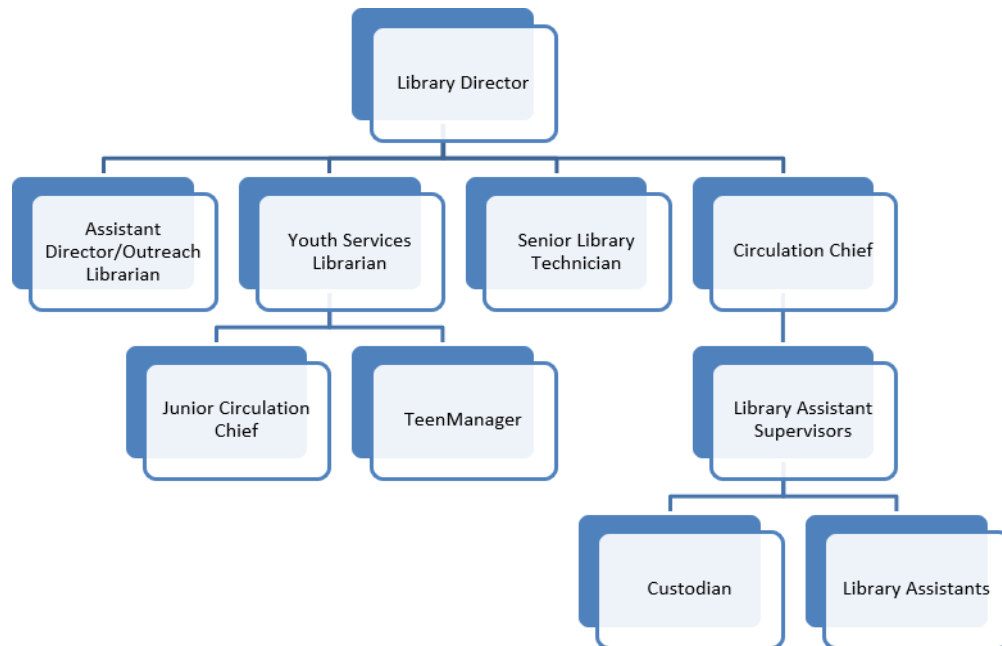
Library Director

Assistant Director/Outreach Librarian

Youth Services Librarian

Senior Library Technician

Circulation Chief

Junior Circulation Chief

TeenManager

Library Assistant Supervisors

Custodian

Library Assistants